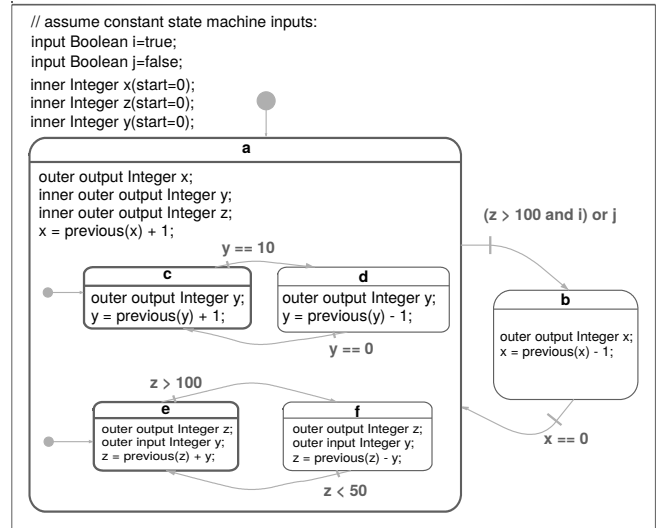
// assume constant state machine inputs:
input Boolean i=true;
input Boolean j=false;
inner Integer x(start=0);
inner Integer z(start=0);
inner Integer y(start=0);

a

outer output Integer x;
inner outer output Integer y;
inner outer output Integer z;
x = previous(x) + 1;

y == 10

c

outer output Integer y;
y = previous(y) + 1;

d

outer output Integer y;
y = previous(y) - 1;

y == 0

z > 100

e

outer output Integer z;
outer input Integer y;
z = previous(z) + y;

f

outer output Integer z;
outer input Integer y;
z = previous(z) - y;

z < 50

(z > 100 and i) or j

b

outer output Integer x;
x = previous(x) - 1;

x == 0